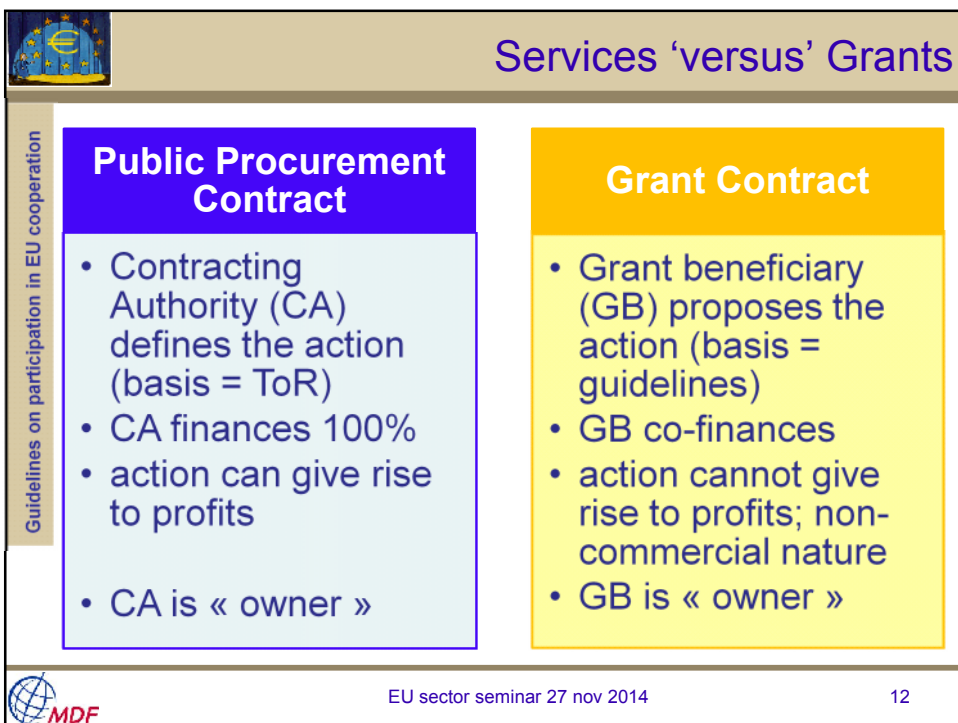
Services ‘versus’ Grants

Guidelines on participation in EU cooperation

Public Procurement Contract

• Contracting Authority (CA) defines the action (basis = ToR)
• CA finances 100%
• action can give rise to profits

• CA is « owner »

Grant Contract

• Grant beneficiary (GB) proposes the action (basis = guidelines)
• GB co-finances
• action cannot give rise to profits; non-commercial nature
• GB is « owner »

MDF

EU sector seminar 27 nov 2014

12